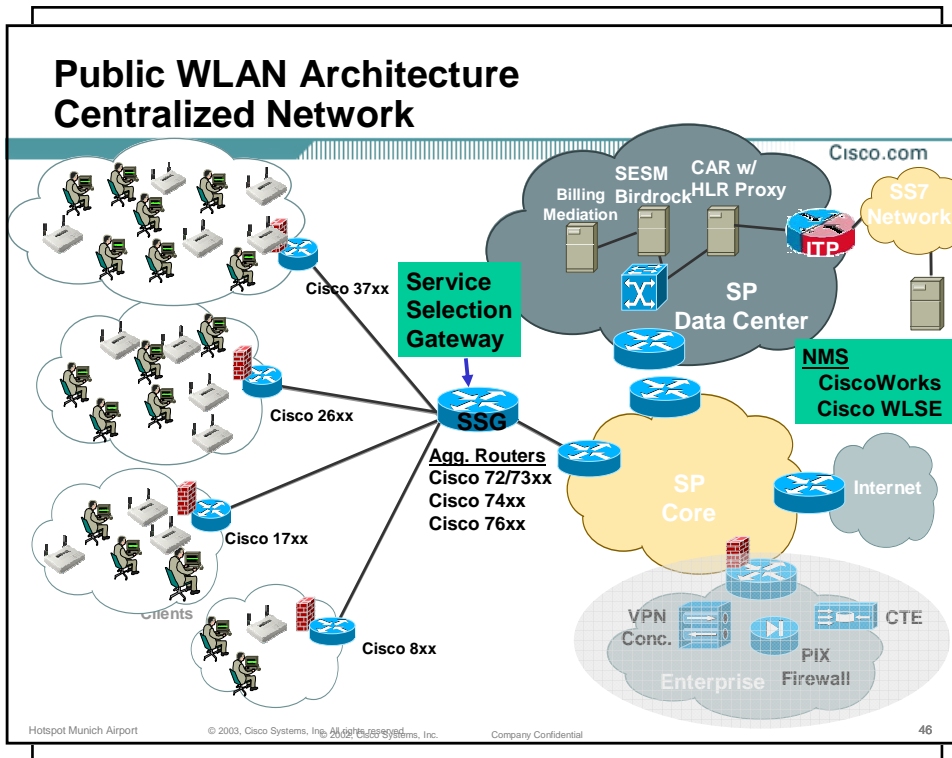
Public WLAN Architecture
Centralized Network

Cisco.com

Billing Mediation
SESM Birdrock
CAR w/ HLR Proxy
ITP
SS7 Network
SP Data Center

Service Selection Gateway

NMS
CiscoWorks
Cisco WLSE

Cisco 37xx
Cisco 26xx
Cisco 17xx
Clients
Cisco 8xx

SSG
Agg. Routers
Cisco 72/73xx
Cisco 74xx
Cisco 76xx

SP Core
Internet

VPN Conc.
PIX Firewall
CTE
Enterprise

Hotspot Munich Airport © 2003, Cisco Systems, Inc. All rights reserved. © 2002, Cisco Systems, Inc. Company Confidential 46